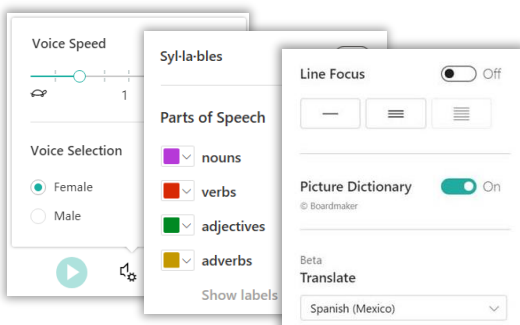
Voice Speed

1

Voice Selection

Female

Male

Syl·la·bles

Parts of Speech

nouns

verbs

adjectives

adverbs

Show labels

Line Focus

Off

Picture Dictionary

On

© Boardmaker

Beta

Translate

Spanish (Mexico)